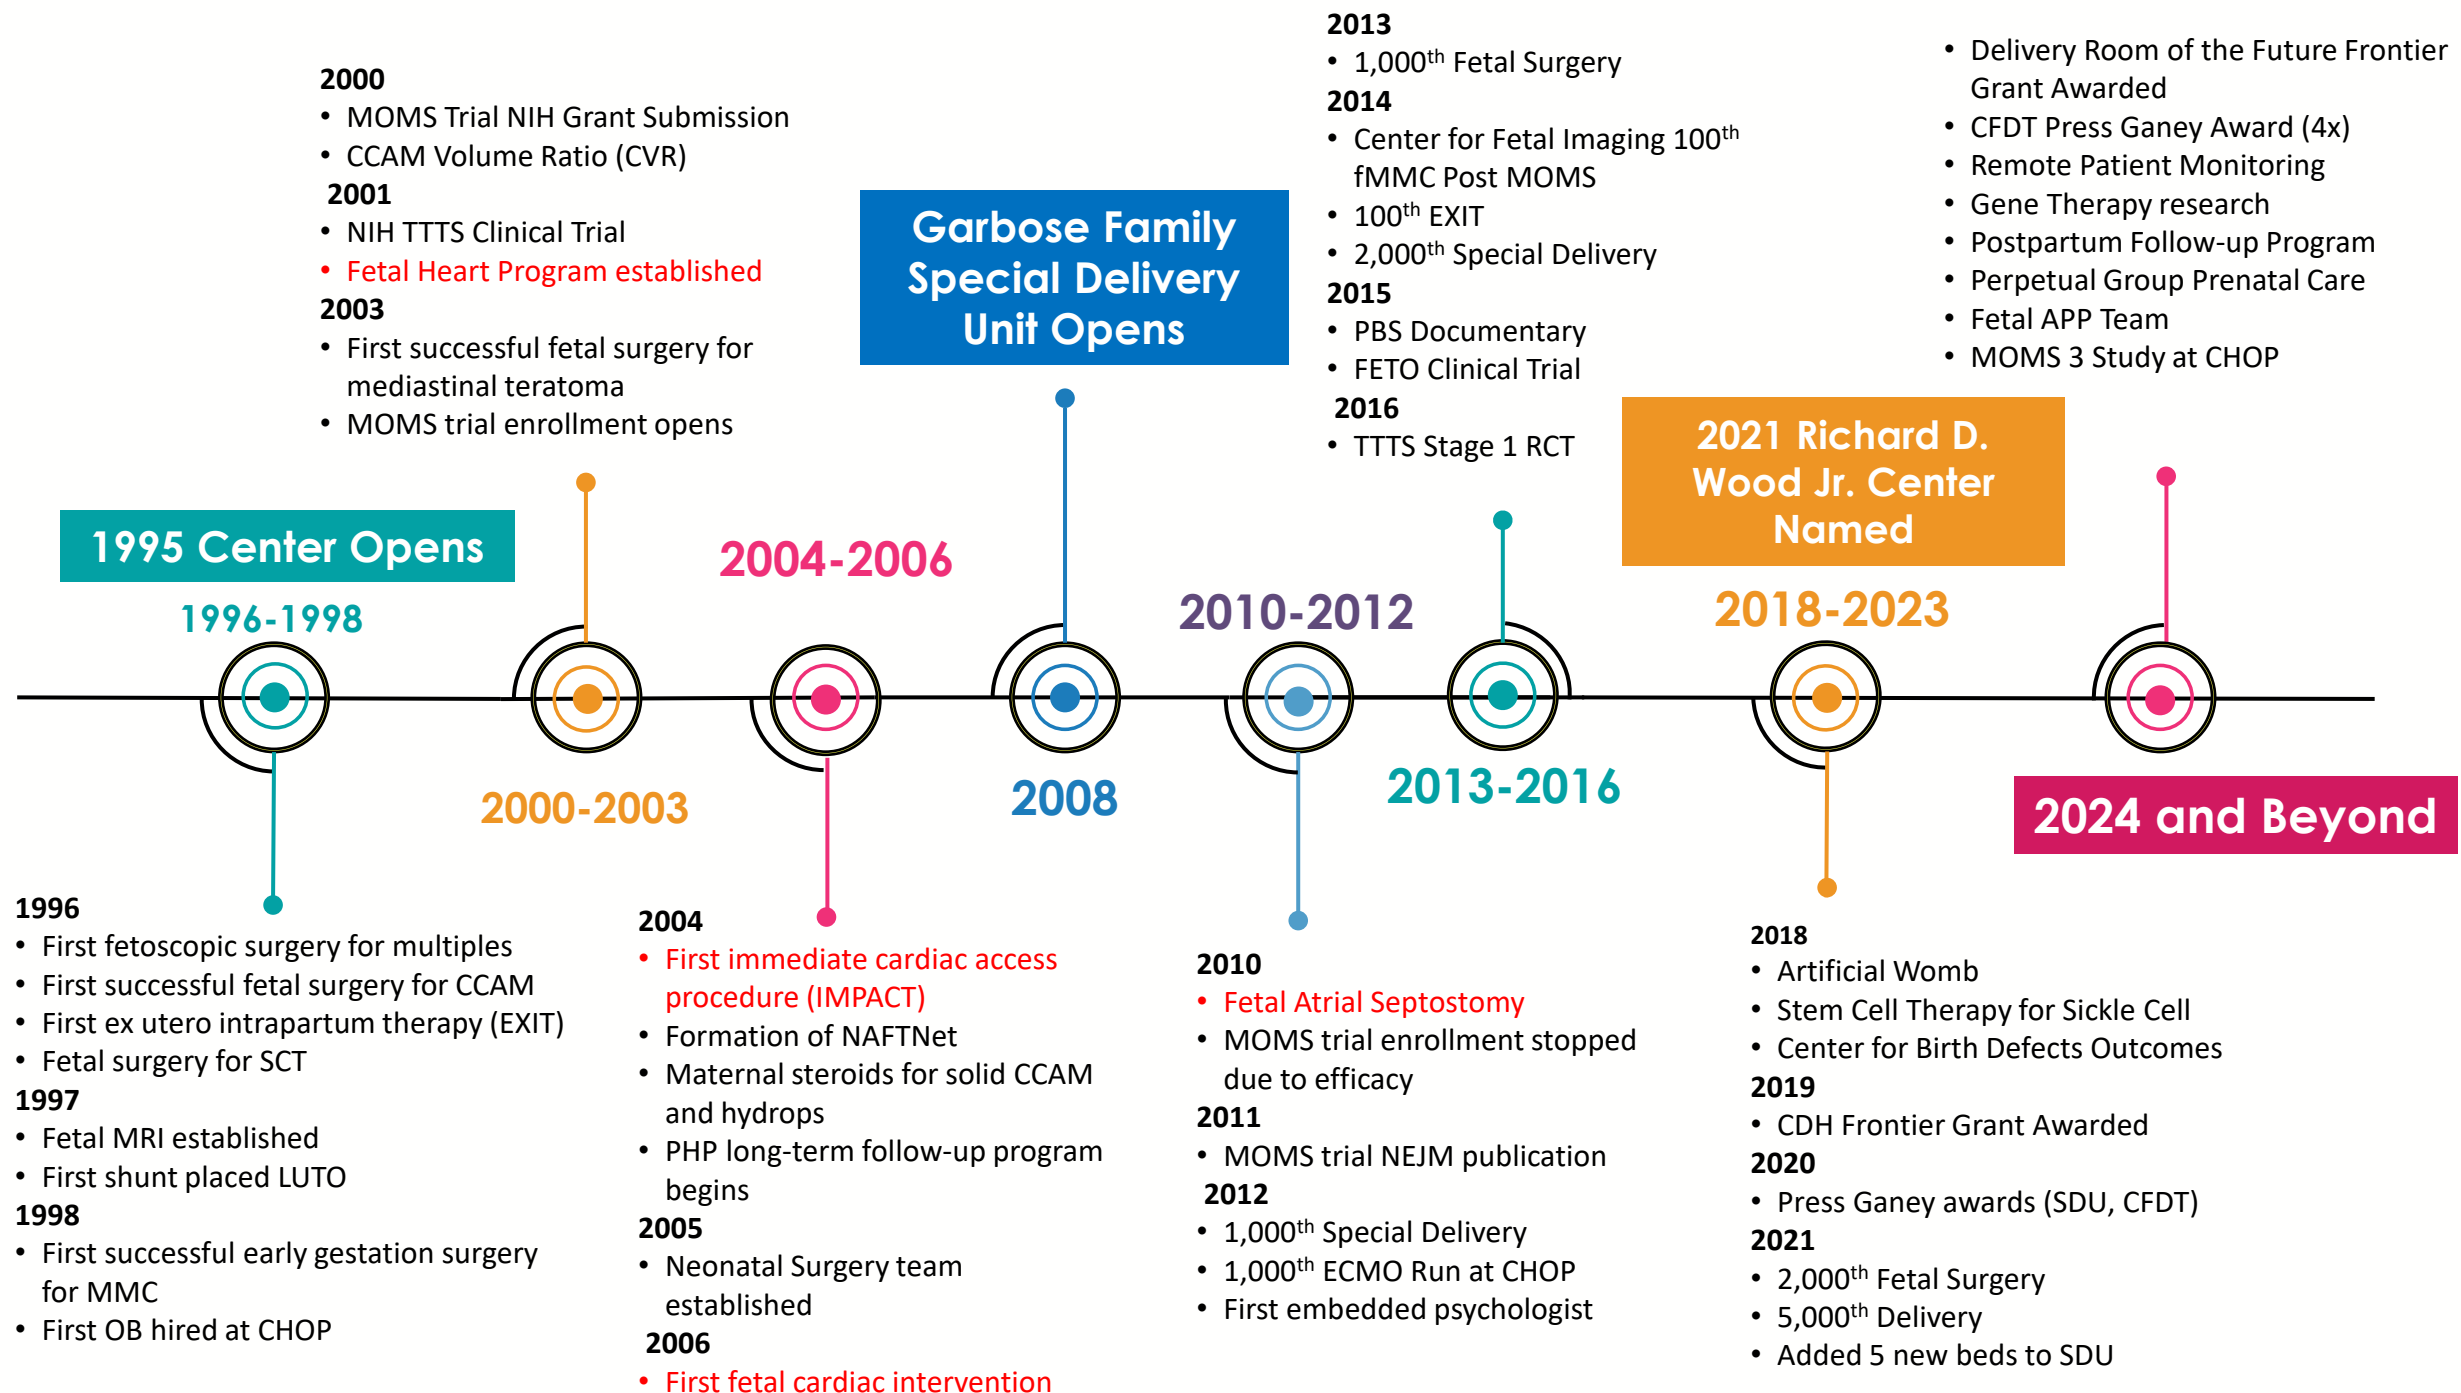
2000
• MOMS Trial NIH Grant Submission
• CCAM Volume Ratio (CVR)
2001
• NIH TTTS Clinical Trial
• Fetal Heart Program established
2003
• First successful fetal surgery for mediastinal teratoma
• MOMS trial enrollment opens

Garbose Family Special Delivery Unit Opens

2013
• 1,000$^{th}$ Fetal Surgery
2014
• Center for Fetal Imaging 100$^{th}$ fMMC Post MOMS
• 100$^{th}$ EXIT
• 2,000$^{th}$ Special Delivery
2015
• PBS Documentary
• FETO Clinical Trial
2016
• TTTS Stage 1 RCT

• Delivery Room of the Future Frontier Grant Awarded
• CFDT Press Ganey Award (4x)
• Remote Patient Monitoring
• Gene Therapy research
• Postpartum Follow-up Program
• Perpetual Group Prenatal Care
• Fetal APP Team
• MOMS 3 Study at CHOP

2021 Richard D. Wood Jr. Center Named

1995 Center Opens

1996-1998

2004-2006

2010-2012

2018-2023

2000-2003

2008

2013-2016

2024 and Beyond

1996
• First fetoscopic surgery for multiples
• First successful fetal surgery for CCAM
• First ex utero intrapartum therapy (EXIT)
• Fetal surgery for SCT
1997
• Fetal MRI established
• First shunt placed LUTO
1998
• First successful early gestation surgery for MMC
• First OB hired at CHOP

2004
• First immediate cardiac access procedure (IMPACT)
• Formation of NAFTNet
• Maternal steroids for solid CCAM and hydrops
• PHP long-term follow-up program begins
2005
• Neonatal Surgery team established
2006
• First fetal cardiac intervention

2010
• Fetal Atrial Septostomy
• MOMS trial enrollment stopped due to efficacy
2011
• MOMS trial NEJM publication
2012
• 1,000$^{th}$ Special Delivery
• 1,000$^{th}$ ECMO Run at CHOP
• First embedded psychologist

2018
• Artificial Womb
• Stem Cell Therapy for Sickle Cell
• Center for Birth Defects Outcomes
2019
• CDH Frontier Grant Awarded
2020
• Press Ganey awards (SDU, CFDT)
2021
• 2,000$^{th}$ Fetal Surgery
• 5,000$^{th}$ Delivery
• Added 5 new beds to SDU